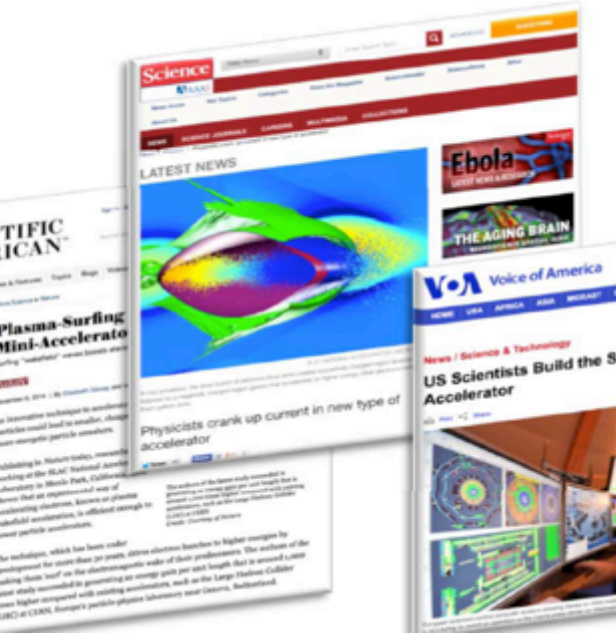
TIFIC
ICAN

Plasma-Surfing
Mini-Accelerato

Science
AAAS

LATEST NEWS

Ebola

THE AGING BRAIN

Physicists crank up current in new type of accelerator

VOA Voice of America

HOME USA AFRICA ASIA MIDEAST

News / Science & Technology

US Scientists Build the S
Accelerator